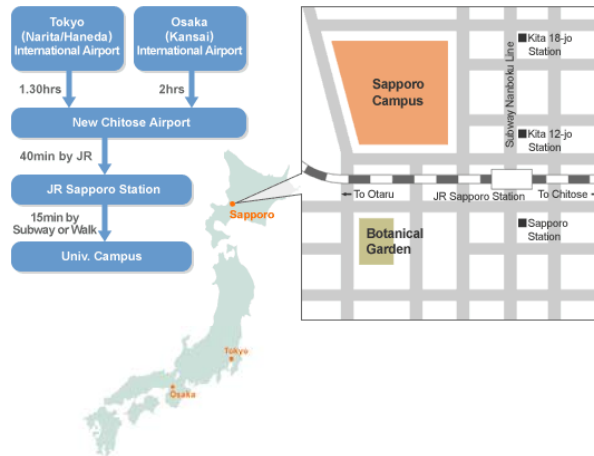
Tokyo
(Narita/Haneda)
International Airport

Osaka
(Kansai)
International Airport

1.30hrs

2hrs

New Chitose Airport

40min by JR

JR Sapporo Station

15min by
Subway or Walk

Univ. Campus

Sapporo

Tokyo

Osaka

Sapporo
Campus

Kita 18-jo
Station

Subway Nanboku Line

Kita 12-jo
Station

To Otaru

JR Sapporo Station

To Chitose

Botanical
Garden

Sapporo
Station